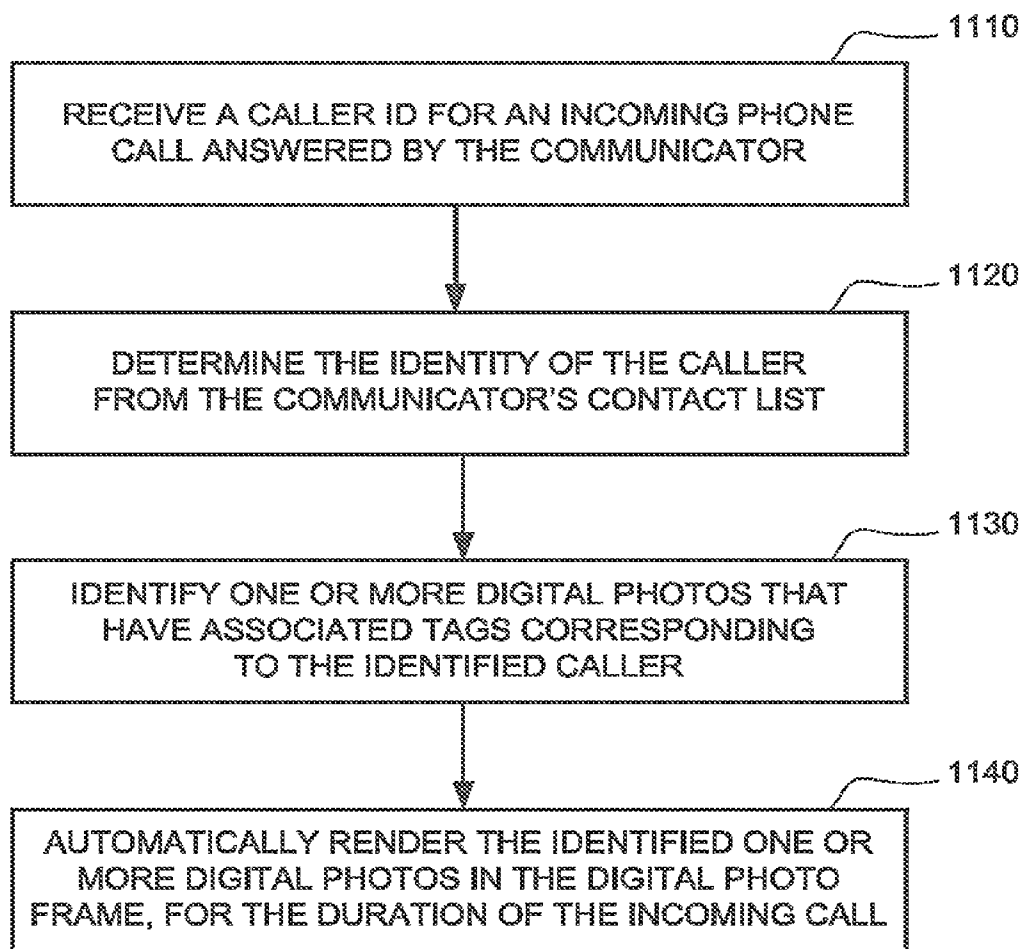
1110

RECEIVE A CALLER ID FOR AN INCOMING PHONE CALL ANSWERED BY THE COMMUNICATOR

1120

DETERMINE THE IDENTITY OF THE CALLER FROM THE COMMUNICATOR'S CONTACT LIST

1130

IDENTIFY ONE OR MORE DIGITAL PHOTOS THAT HAVE ASSOCIATED TAGS CORRESPONDING TO THE IDENTIFIED CALLER

1140

AUTOMATICALLY RENDER THE IDENTIFIED ONE OR MORE DIGITAL PHOTOS IN THE DIGITAL PHOTO FRAME, FOR THE DURATION OF THE INCOMING CALL